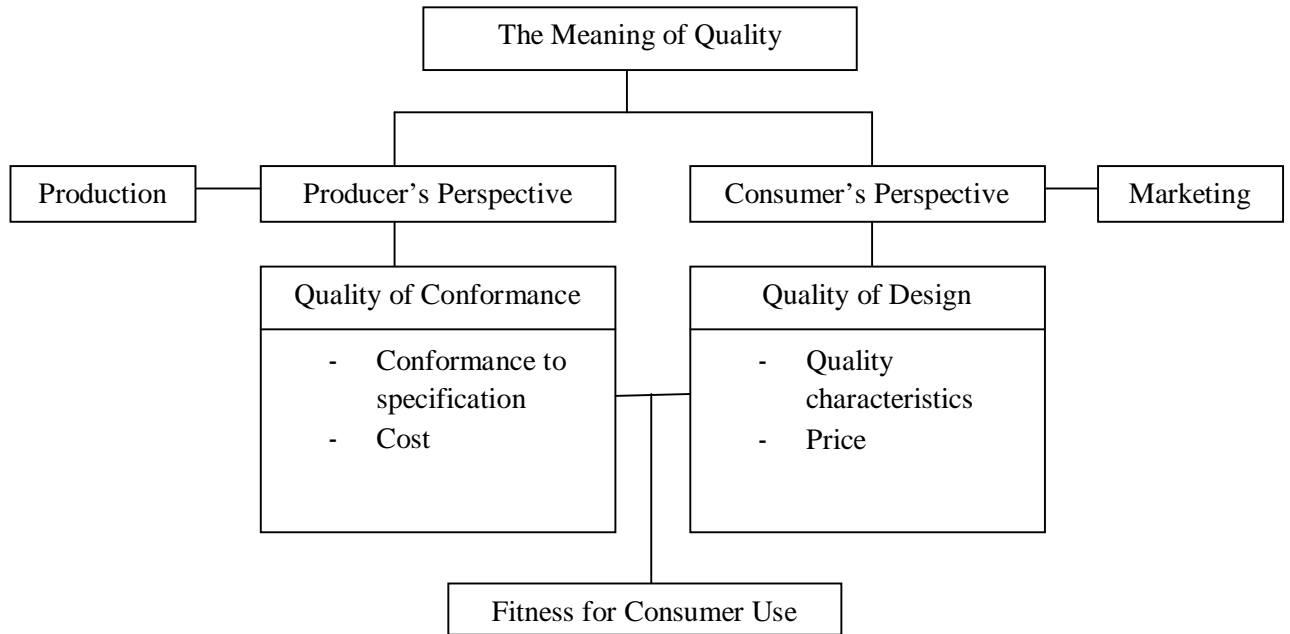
The Meaning of Quality

Production

Producer’s Perspective

Consumer’s Perspective

Marketing

Quality of Conformance

- Conformance to specification
- Cost

Quality of Design

- Quality characteristics
- Price

Fitness for Consumer Use